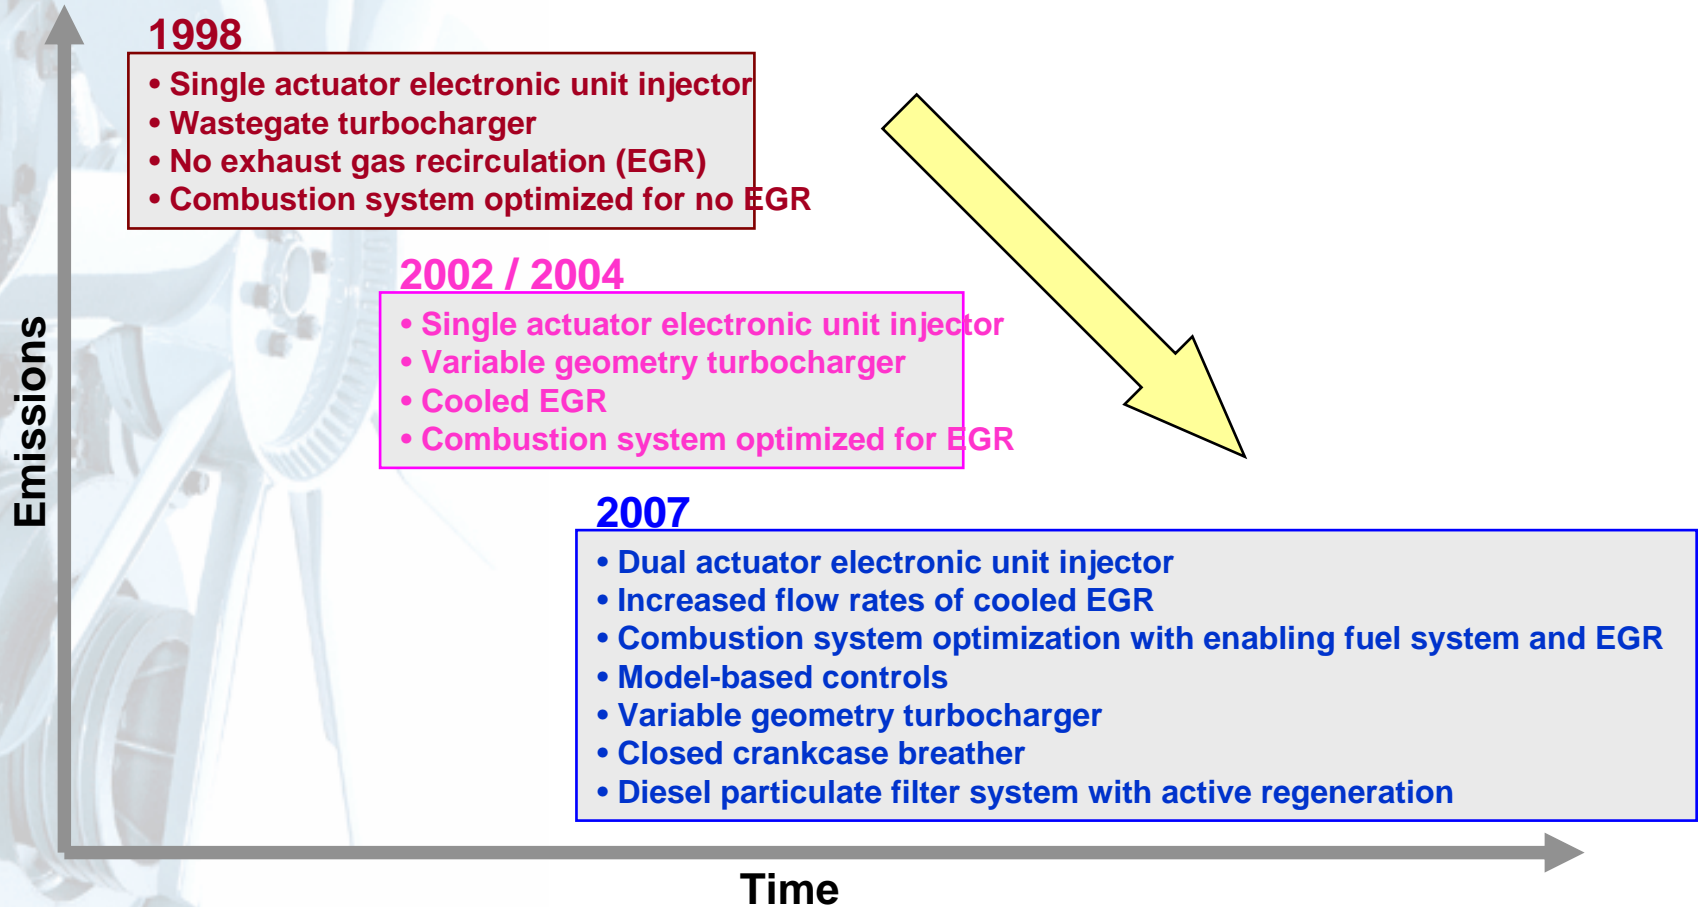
1998

• Single actuator electronic unit injector
• Wastegate turbocharger
• No exhaust gas recirculation (EGR)
• Combustion system optimized for no EGR

2002 / 2004

• Single actuator electronic unit injector
• Variable geometry turbocharger
• Cooled EGR
• Combustion system optimized for EGR

2007

• Dual actuator electronic unit injector
• Increased flow rates of cooled EGR
• Combustion system optimization with enabling fuel system and EGR
• Model-based controls
• Variable geometry turbocharger
• Closed crankcase breather
• Diesel particulate filter system with active regeneration

Emissions

Time